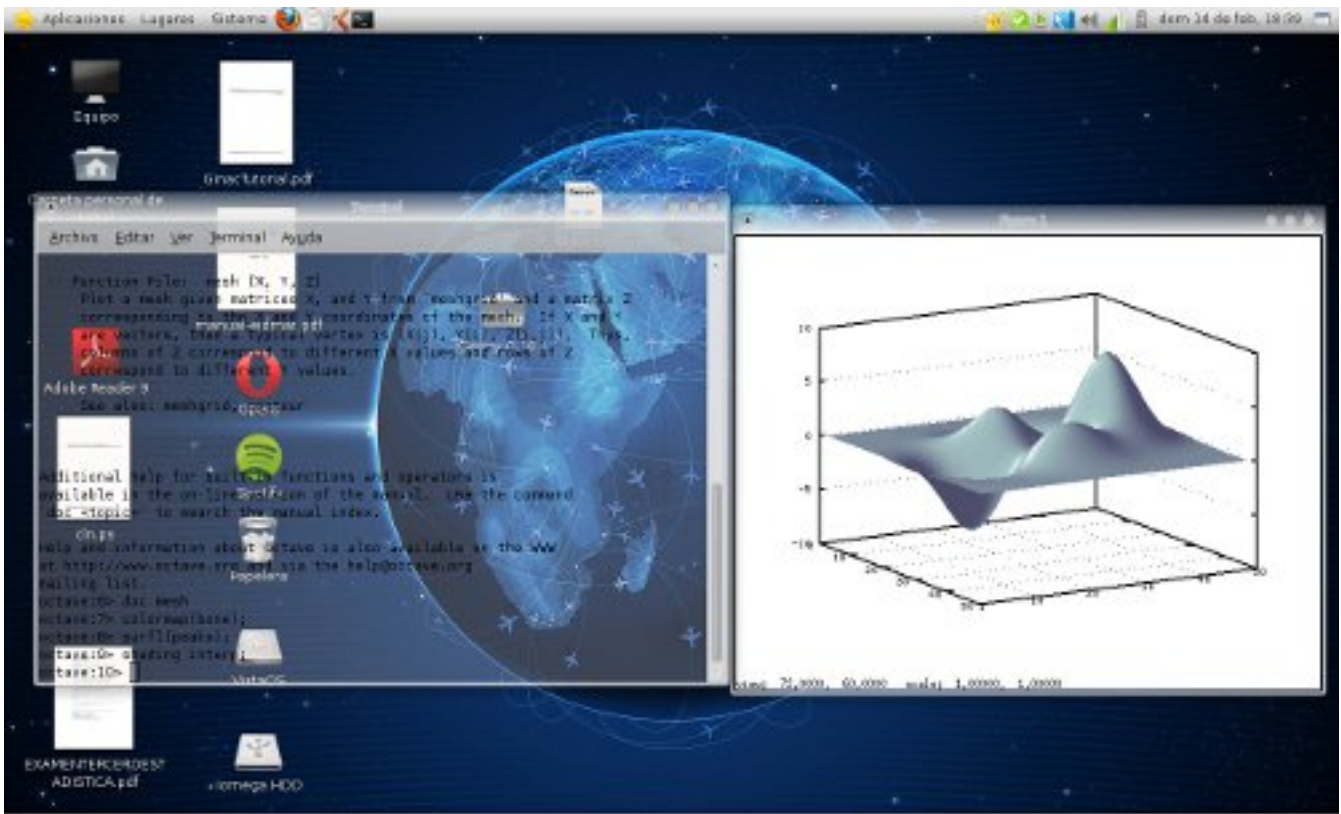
Aplicaciones Lugares Sistema

dom 14 de feb, 18:59

Equipo

Carpeta personal de

Gnuctutorial.pdf

manual-wxmaxima.pdf

Adobe Reader 9

Opera

Spotify

Papelera

VistaOS

EXAMENTERCERDEEST ADISTICA.pdf

Iomega HDD

Terminal

Archivo Editar Ver Terminal Ayuda

-- Function File: mesh (X, Y, Z)
Plot a mesh given matrices X, and Y from `meshgrid' and a matrix Z corresponding to the X and Y coordinates of the mesh. If X and Y are vectors, then a typical vertex is (X(j), Y(i), Z(i,j)). Thus, columns of Z correspond to different X values and rows of Z correspond to different Y values.

See also: meshgrid, contour.

Additional help for built-in functions and operators is available in the on-line version of the manual. Use the command `doc <topic>' to search the manual index.

Help and information about Octave is also available on the WWW at http://www.octave.org and via the help@octave.org mailing list.
octave:6> doc mesh
octave:7> colormap(bone);
octave:8> surf(peaks);
octave:9> shading interp;
octave:10>

Figure 1

10
5
0
-5
-10

10 20 30 40 50
10 20 30 40 50

view: 75.0000, 60.0000 scale: 1.00000, 1.00000